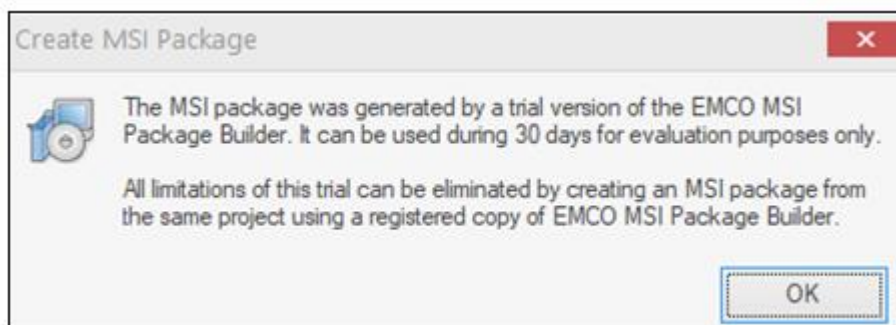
Create MSI Package

×

The MSI package was generated by a trial version of the EMCO MSI Package Builder. It can be used during 30 days for evaluation purposes only.

All limitations of this trial can be eliminated by creating an MSI package from the same project using a registered copy of EMCO MSI Package Builder.

OK